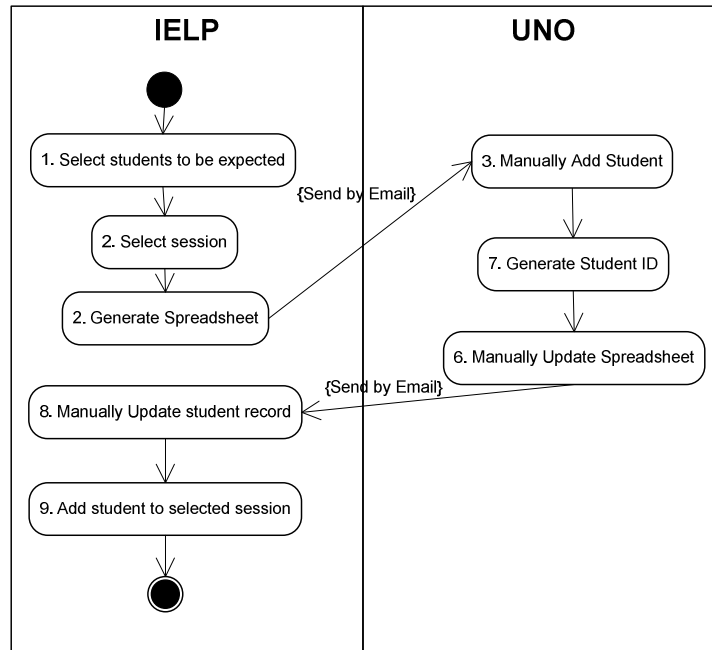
IELP

UNO

1. Select students to be expected

{Send by Email}

3. Manually Add Student

2. Select session

7. Generate Student ID

2. Generate Spreadsheet

6. Manually Update Spreadsheet

{Send by Email}

8. Manually Update student record

9. Add student to selected session